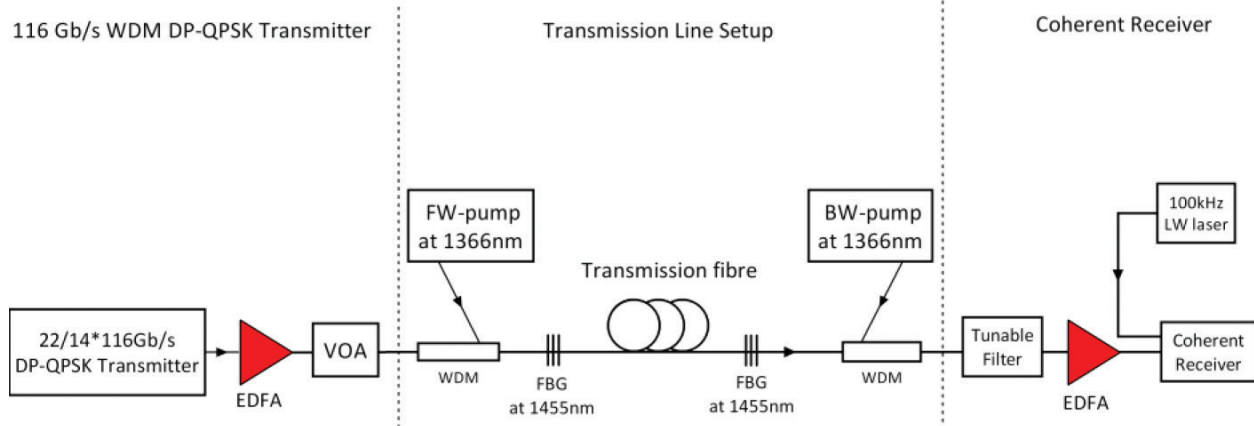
116 Gb/s WDM DP-QPSK Transmitter

Transmission Line Setup

Coherent Receiver

FW-pump at 1366nm

BW-pump at 1366nm

100kHz LW laser

Transmission fibre

22/14*116Gb/s DP-QPSK Transmitter

EDFA

VOA

WDM

FBG at 1455nm

FBG at 1455nm

WDM

Tunable Filter

EDFA

Coherent Receiver